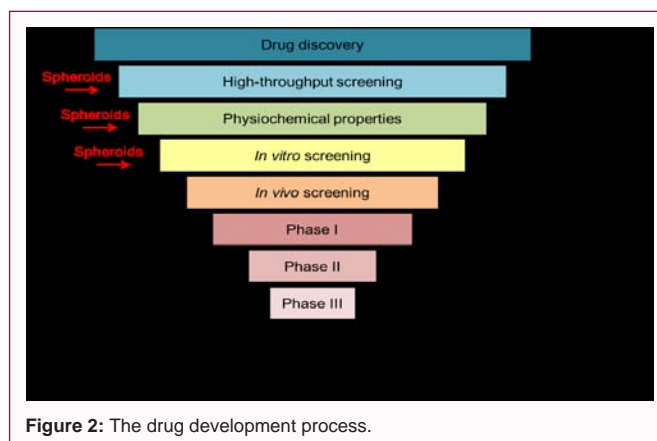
Drug discovery

Spheroids

High-throughput screening

Spheroids

Physiochemical properties

Spheroids

*In vitro* screening

*In vivo* screening

Phase I

Phase II

Phase III

**Figure 2:** The drug development process.